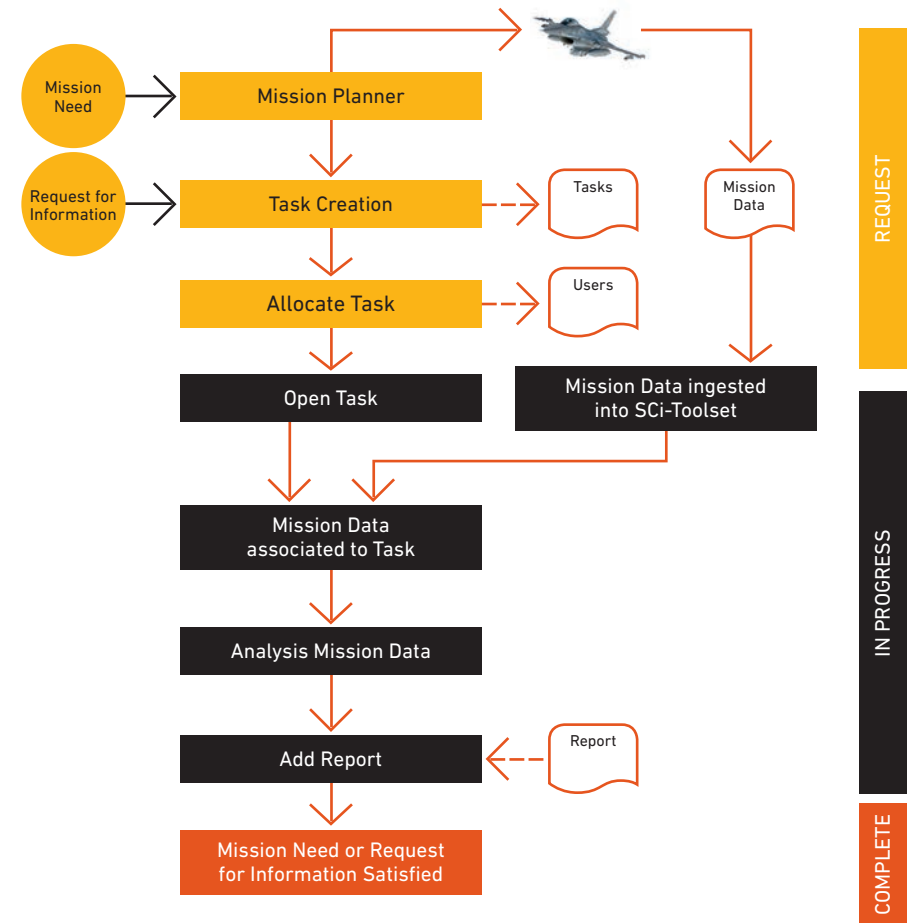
Mission Need

Mission Planner

Request for Information

Task Creation

Tasks

Mission Data

Allocate Task

Users

Open Task

Mission Data ingested into SCi-Toolset

Mission Data associated to Task

Analysis Mission Data

Add Report

Report

Mission Need or Request for Information Satisfied

REQUEST

IN PROGRESS

COMPLETE